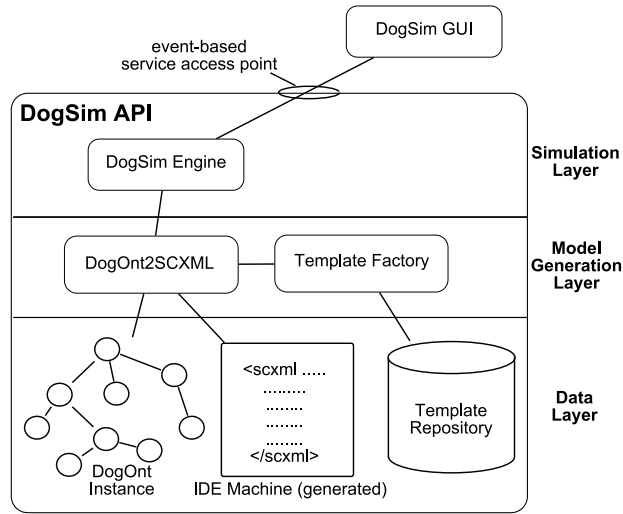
DogSim GUI

event-based
service access point

DogSim API

DogSim Engine

Simulation Layer

DogOnt2SCXML

Template Factory

Model Generation Layer

<scxml .....
.........
........
........
........
........
</scxml>

Template Repository

Data Layer

DogOnt Instance

IDE Machine (generated)